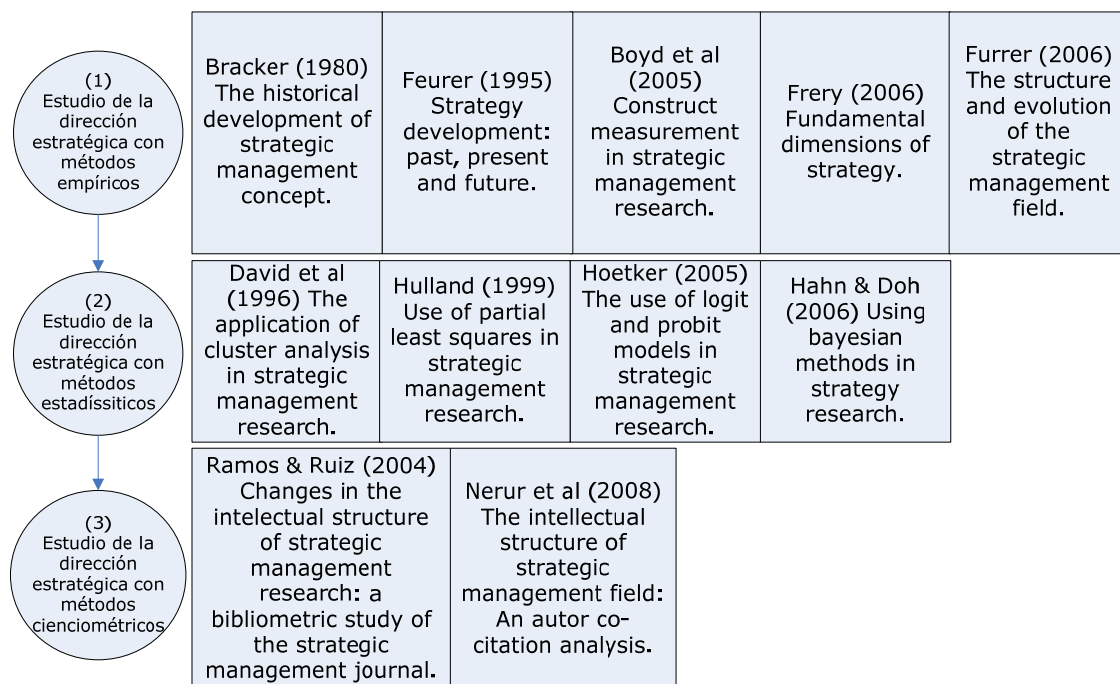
(1) Estudio de la dirección estratégica con métodos empíricos

Bracker (1980) The historical development of strategic management concept.

Feurer (1995) Strategy development: past, present and future.

Boyd et al (2005) Construct measurement in strategic management research.

Frery (2006) Fundamental dimensions of strategy.

Furrer (2006) The structure and evolution of the strategic management field.

(2) Estudio de la dirección estratégica con métodos estadíssiticos

David et al (1996) The application of cluster analysis in strategic management research.

Hulland (1999) Use of partial least squares in strategic management research.

Hoetker (2005) The use of logit and probit models in strategic management research.

Hahn & Doh (2006) Using bayesian methods in strategy research.

(3) Estudio de la dirección estratégica con métodos cienciométricos

Ramos & Ruiz (2004) Changes in the intelectual structure of strategic management research: a bibliometric study of the strategic management journal.

Nerur et al (2008) The intellectual structure of strategic management field: An autor co-citation analysis.